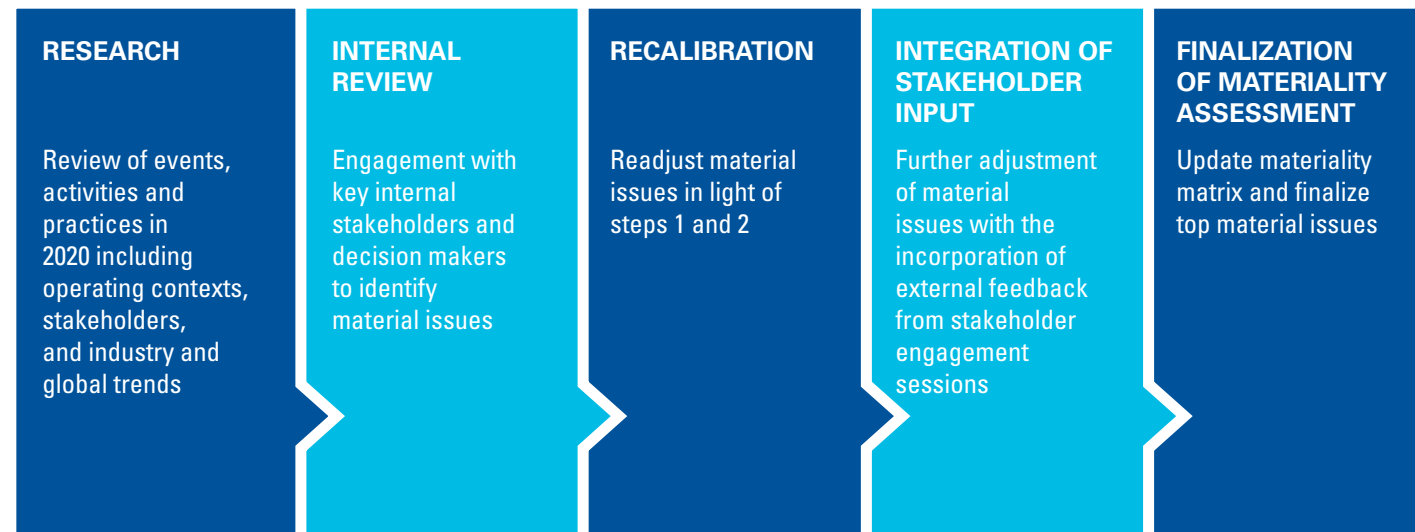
RESEARCH

Review of events, activities and practices in 2020 including operating contexts, stakeholders, and industry and global trends

INTERNAL REVIEW

Engagement with key internal stakeholders and decision makers to identify material issues

RECALIBRATION

Readjust material issues in light of steps 1 and 2

INTEGRATION OF STAKEHOLDER INPUT

Further adjustment of material issues with the incorporation of external feedback from stakeholder engagement sessions

FINALIZATION OF MATERIALITY ASSESSMENT

Update materiality matrix and finalize top material issues